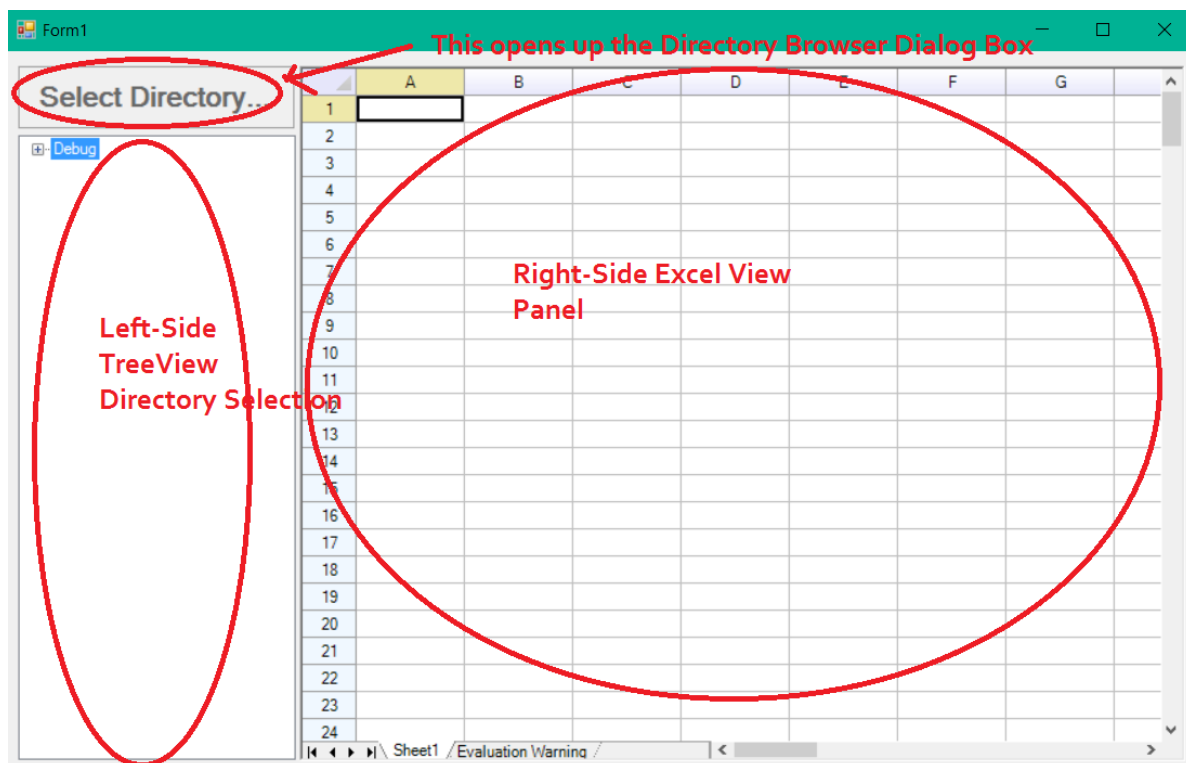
Form1

This opens up the Directory Browser Dialog Box

Select Directory...

Debug

Left-Side TreeView Directory Selection

| | A | B | C | D | E | F | G |
|---|---|---|---|---|---|---|---|
| 1 | | | | | | | |
| 2 | | | | | | | |
| 3 | | | | | | | |
| 4 | | | | | | | |
| 5 | | | | | | | |
| 6 | | | | | | | |
| 7 | | | | | | | |
| 8 | | | | | | | |
| 9 | | | | | | | |
| 10 | | | | | | | |
| 11 | | | | | | | |
| 12 | | | | | | | |
| 13 | | | | | | | |
| 14 | | | | | | | |
| 15 | | | | | | | |
| 16 | | | | | | | |
| 17 | | | | | | | |
| 18 | | | | | | | |
| 19 | | | | | | | |
| 20 | | | | | | | |
| 21 | | | | | | | |
| 22 | | | | | | | |
| 23 | | | | | | | |
| 24 | | | | | | | |

Right-Side Excel View Panel

Sheet1 Evaluation Warning